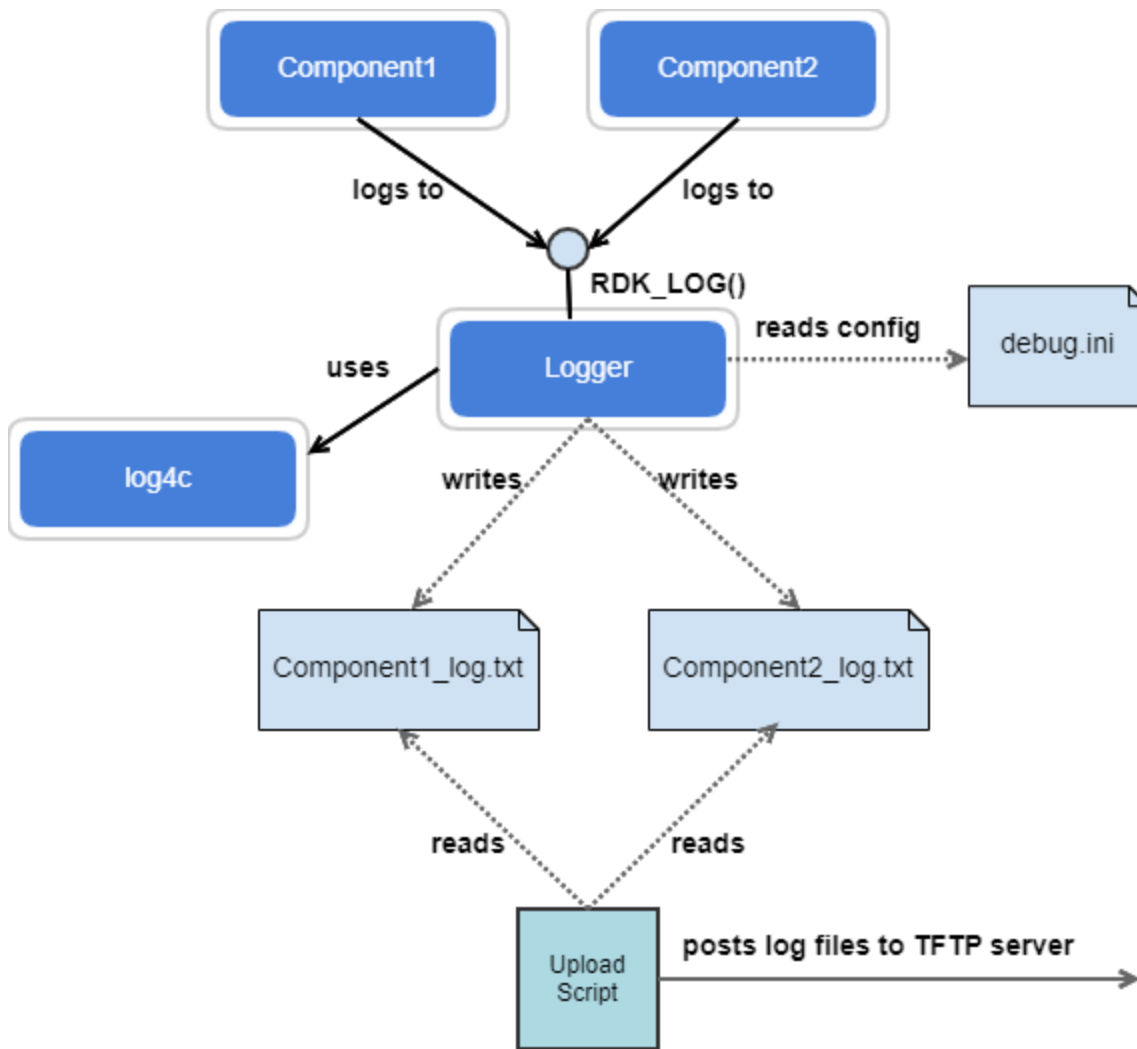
Component1

Component2

logs to

logs to

RDK_LOG()

uses

Logger

reads config

debug.ini

log4c

writes

writes

Component1_log.txt

Component2_log.txt

reads

reads

Upload Script

posts log files to TFTP server